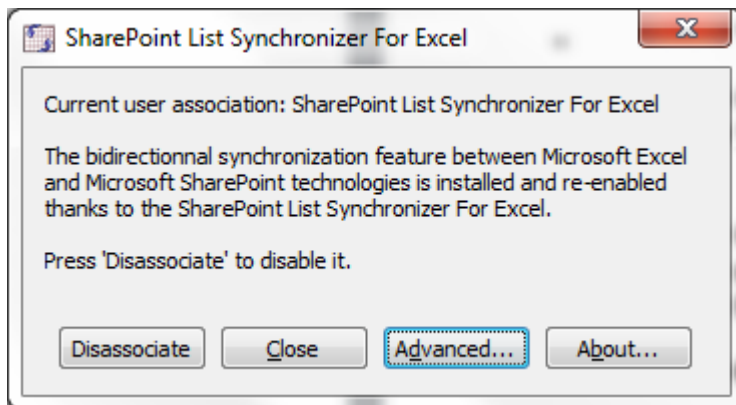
SharePoint List Synchronizer For Excel

X

Current user association: SharePoint List Synchronizer For Excel

The bidirectionnal synchronization feature between Microsoft Excel and Microsoft SharePoint technologies is installed and re-enabled thanks to the SharePoint List Synchronizer For Excel.

Press 'Disassociate' to disable it.

Disassociate

Close

Advanced...

About...